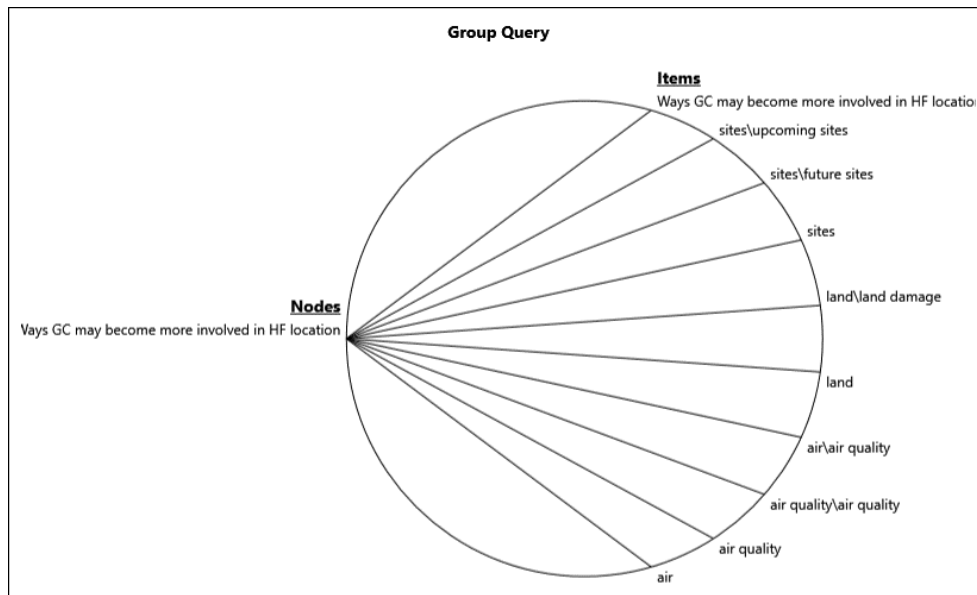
Group Query

Items

Ways GC may become more involved in HF locatior

sites\upcoming sites

sites\future sites

sites

land\land damage

land

air\air quality

air quality\air quality

air quality

air

Nodes

Vays GC may become more involved in HF location